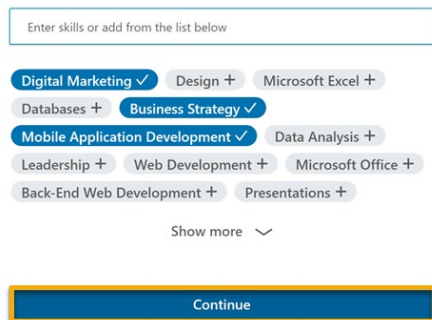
Enter skills or add from the list below

Digital Marketing ✓ Design + Microsoft Excel +
Databases + Business Strategy ✓
Mobile Application Development ✓ Data Analysis +
Leadership + Web Development + Microsoft Office +
Back-End Web Development + Presentations +

Show more

Continue